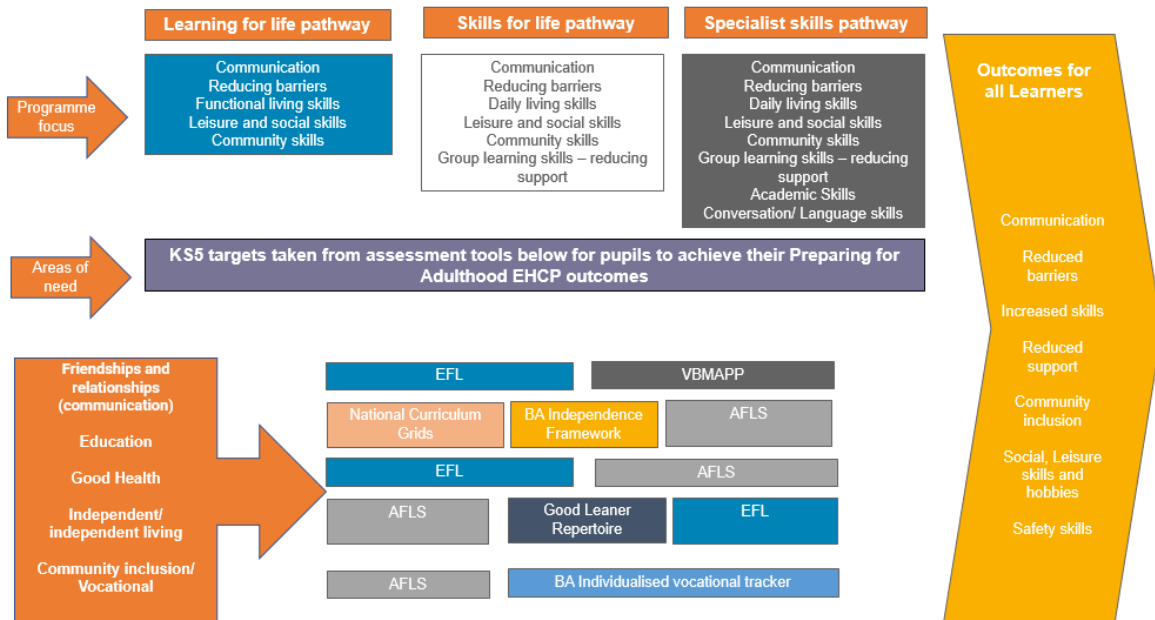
Learning for life pathway

Skills for life pathway

Specialist skills pathway

Programme focus

Communication
Reducing barriers
Functional living skills
Leisure and social skills
Community skills

Communication
Reducing barriers
Daily living skills
Leisure and social skills
Community skills
Group learning skills – reducing support

Communication
Reducing barriers
Daily living skills
Leisure and social skills
Community skills
Group learning skills – reducing support
Academic Skills
Conversation/ Language skills

Areas of need

KS5 targets taken from assessment tools below for pupils to achieve their Preparing for Adulthood EHCP outcomes

Friendships and relationships (communication)

Education

Good Health

Independent/ independent living

Community inclusion/ Vocational

EFL

VBMAPP

National Curriculum Grids

BA Independence Framework

AFLS

EFL

AFLS

AFLS

Good Leaner Repertoire

EFL

AFLS

BA Individualised vocational tracker

Outcomes for all Learners

Communication

Reduced barriers

Increased skills

Reduced support

Community inclusion

Social, Leisure skills and hobbies

Safety skills